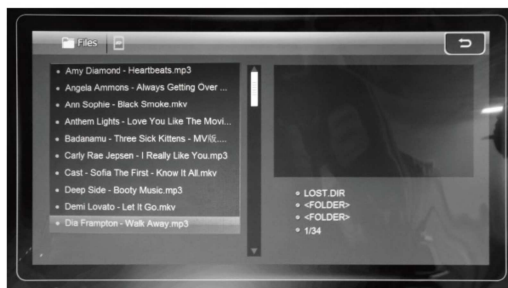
Files

Amy Diamond - Heartbeats.mp3
Angela Ammons - Always Getting Over ...
Ann Sophie - Black Smoke.mkv
Anthem Lights - Love You Like The Movi...
Badanamu - Three Sick Kittens - MV版....
Carly Rae Jepsen - I Really Like You.mp3
Cast - Sofia The First - Know It All.mkv
Deep Side - Booty Music.mp3
Demi Lovato - Let It Go.mkv
Dia Frampton - Walk Away.mp3

LOST.DIR
<FOLDER>
<FOLDER>
1/34